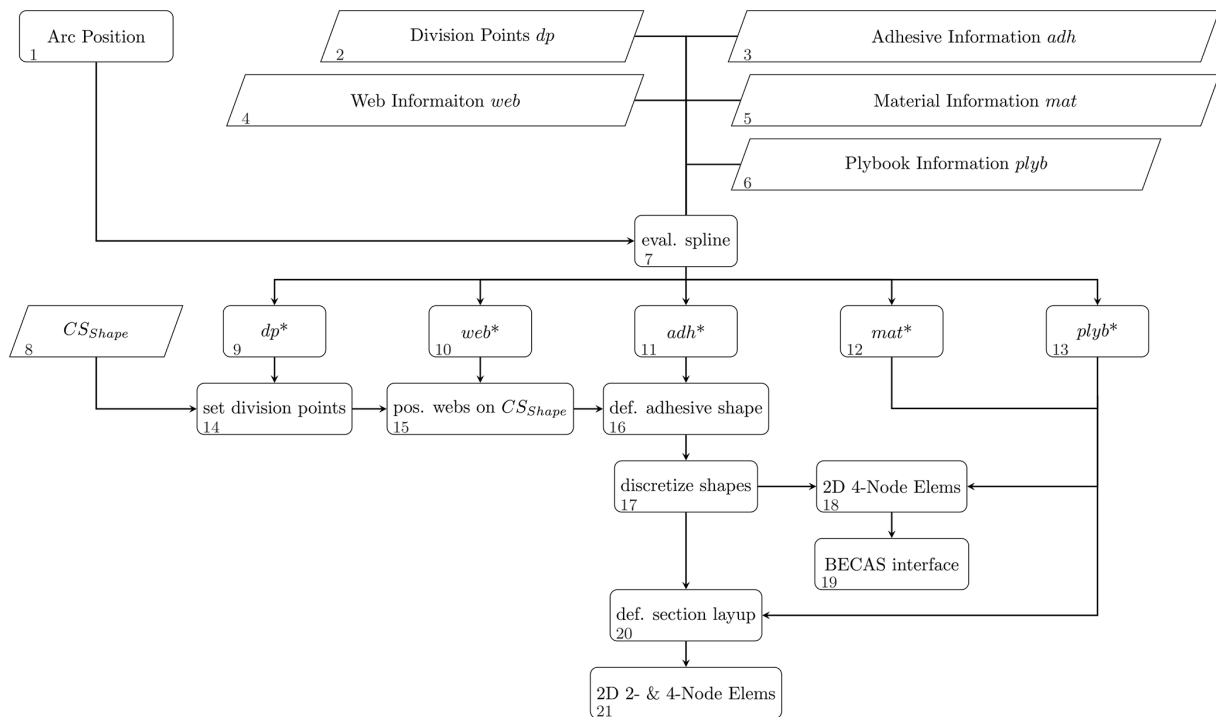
Arc Position
1

Division Points $dp$
2

Adhesive Information $adh$
3

Web Informaiton $web$
4

Material Information $mat$
5

Plybook Information $plyb$
6

eval. spline
7

$CS_{Shape}$
8

$dp*$
9

$web*$
10

$adh*$
11

$mat*$
12

$plyb*$
13

set division points
14

pos. webs on $CS_{Shape}$
15

def. adhesive shape
16

discretize shapes
17

2D 4-Node Elems
18

BECAS interface
19

def. section layup
20

2D 2- & 4-Node Elems
21